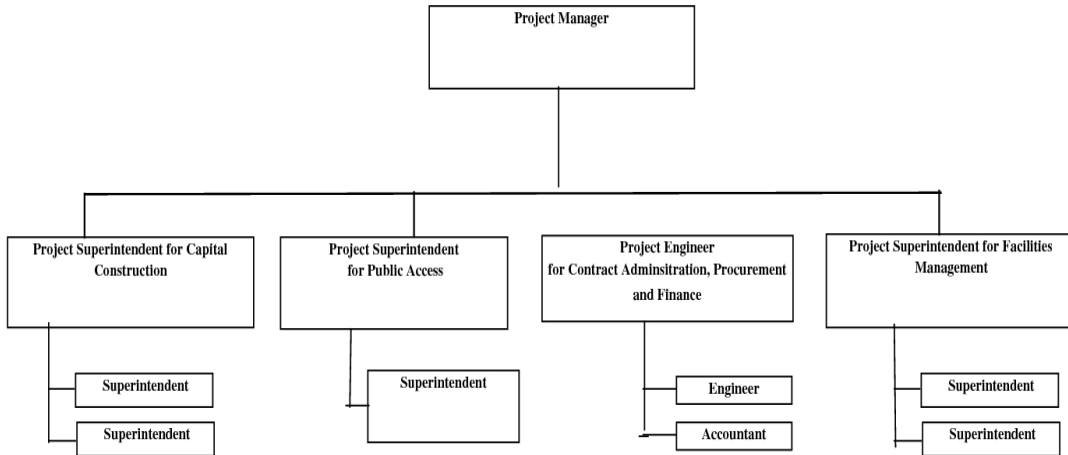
Project Manager

Project Superintendent for Capital Construction

Superintendent

Superintendent

Project Superintendent for Public Access

Superintendent

Project Engineer for Contract Adminsitration, Procurement and Finance

Engineer

Accountant

Project Superintendent for Facilities Management

Superintendent

Superintendent